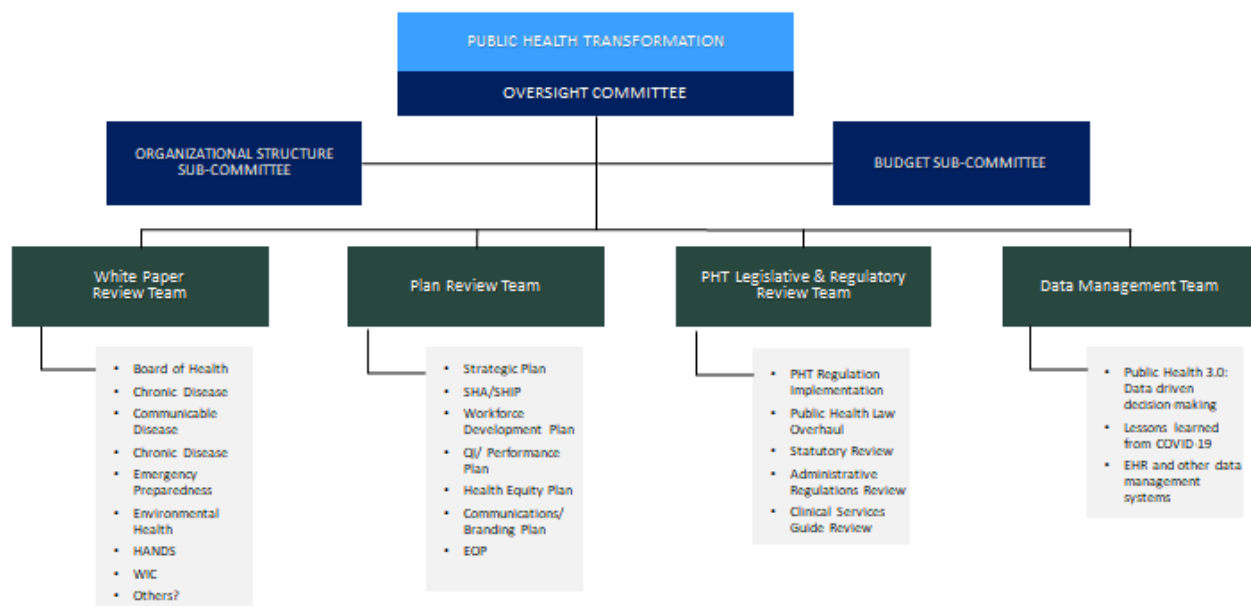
PUBLIC HEALTH TRANSFORMATION

OVERSIGHT COMMITTEE

ORGANIZATIONAL STRUCTURE SUB-COMMITTEE

BUDGET SUB-COMMITTEE

White Paper Review Team

Plan Review Team

PHT Legislative & Regulatory Review Team

Data Management Team

- Board of Health
- Chronic Disease
- Communicable Disease
- Chronic Disease
- Emergency Preparedness
- Environmental Health
- HANDS
- WIC
- Others?

- Strategic Plan
- SHA/SHIP
- Workforce Development Plan
- QI/ Performance Plan
- Health Equity Plan
- Communications/ Branding Plan
- EOP

- PHT Regulation Implementation
- Public Health Law Overhaul
- Statutory Review
- Administrative Regulations Review
- Clinical Services Guide Review

- Public Health 3.0: Data driven decision-making
- Lessons learned from COVID-19
- EHR and other data management systems